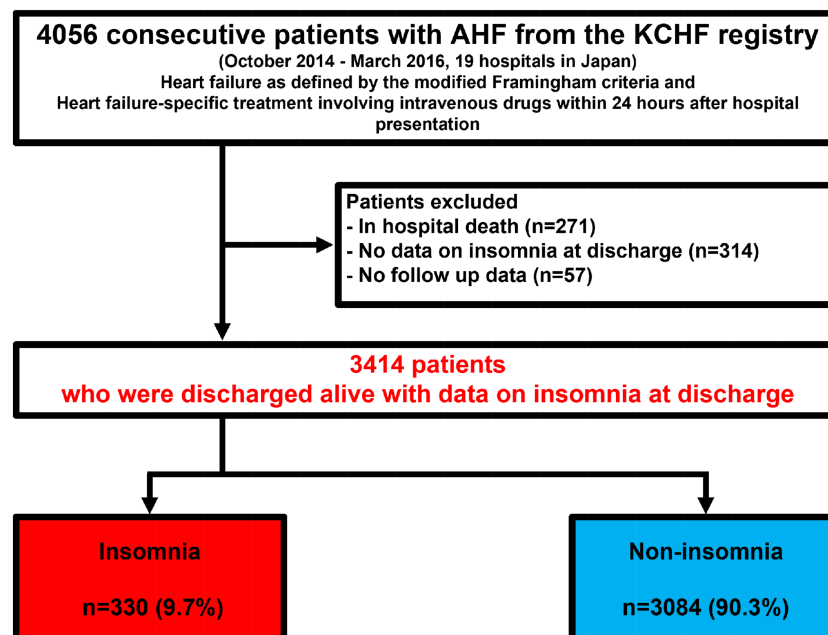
4056 consecutive patients with AHF from the KCHF registry
(October 2014 - March 2016, 19 hospitals in Japan)
Heart failure as defined by the modified Framingham criteria and
Heart failure-specific treatment involving intravenous drugs within 24 hours after hospital presentation

Patients excluded
- In hospital death (n=271)
- No data on insomnia at discharge (n=314)
- No follow up data (n=57)

3414 patients
who were discharged alive with data on insomnia at discharge

Insomnia

n=330 (9.7%)

Non-insomnia

n=3084 (90.3%)